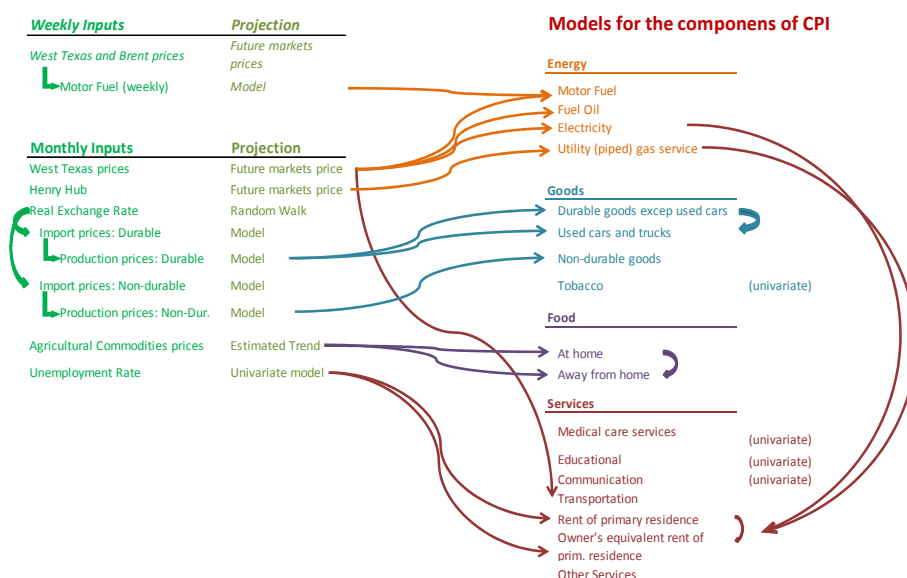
| Weekly Inputs | Projection |
|---|---|
| West Texas and Brent prices | Future markets prices |
| Motor Fuel (weekly) | Model |

| Monthly Inputs | Projection |
|---|---|
| West Texas prices | Future markets price |
| Henry Hub | Future markets price |
| Real Exchange Rate | Random Walk |
| Import prices: Durable | Model |
| Production prices: Durable | Model |
| Import prices: Non-durable | Model |
| Production prices: Non-Dur. | Model |
| Agricultural Commodities prices | Estimated Trend |
| Unemployment Rate | Univariate model |

Models for the componens of CPI

Energy
Motor Fuel
Fuel Oil
Electricity
Utility (piped) gas service

Goods
Durable goods excep used cars
Used cars and trucks
Non-durable goods
Tobacco (univariate)

Food
At home
Away from home

Services
Medical care services (univariate)
Educational (univariate)
Communication (univariate)
Transportation
Rent of primary residence
Owner's equivalent rent of prim. residence
Other Services